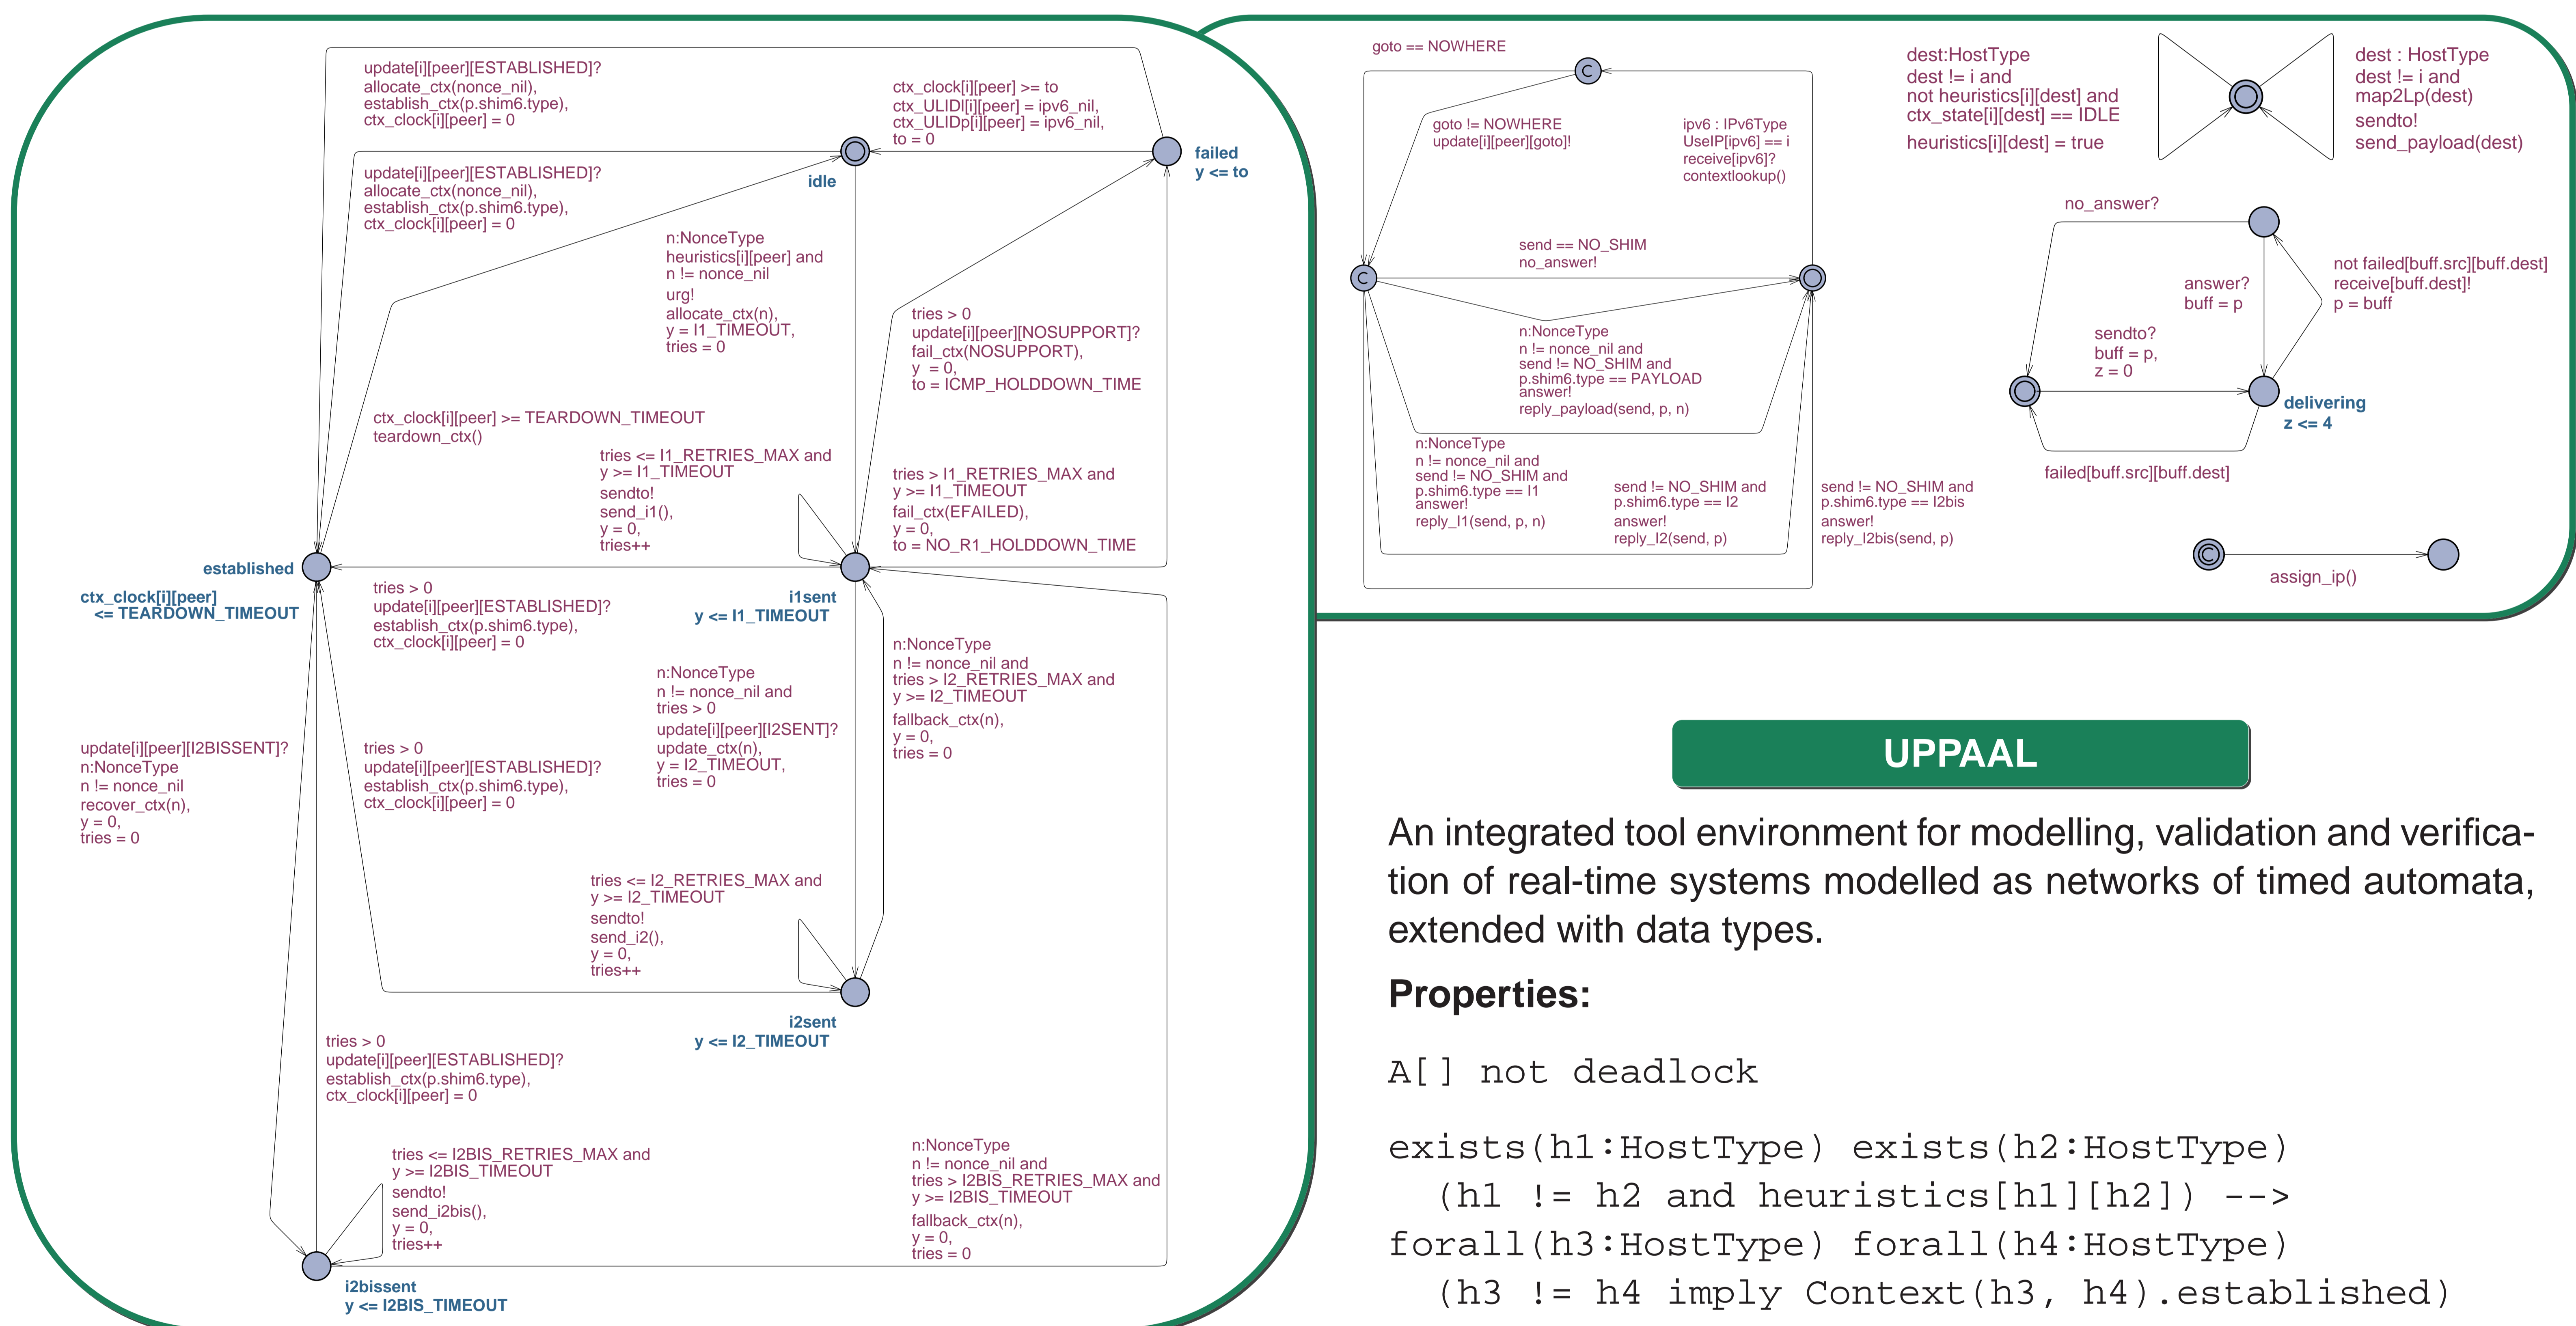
update[i][peer][ESTABLISHED]?
allocate_ctx(nonce_nil),
establish_ctx(p.shim6.type),
ctx_clock[i][peer] = 0

ctx_clock[i][peer] >= to
ctx_ULIDl[i][peer] = ipv6_nil,
ctx_ULIDp[i][peer] = ipv6_nil,
to = 0

failed
y <= to

update[i][peer][ESTABLISHED]?
allocate_ctx(nonce_nil),
establish_ctx(p.shim6.type),
ctx_clock[i][peer] = 0

idle

n:NonceType
heuristics[i][peer] and
n != nonce_nil
urg!
allocate_ctx(n),
y = I1_TIMEOUT,
tries = 0

tries > 0
update[i][peer][NOSUPPORT]?
fail_ctx(NOSUPPORT),
y = 0,
to = ICMP_HOLDDOWN_TIME

ctx_clock[i][peer] >= TEARDOWN_TIMEOUT
teardown_ctx()

tries <= I1_RETRIES_MAX and
y >= I1_TIMEOUT
sendto!
send_i1(),
y = 0,
tries++

tries > I1_RETRIES_MAX and
y >= I1_TIMEOUT
fail_ctx(EFAILED),
y = 0,
to = NO_R1_HOLDDOWN_TIME

established
ctx_clock[i][peer]
<= TEARDOWN_TIMEOUT

tries > 0
update[i][peer][ESTABLISHED]?
establish_ctx(p.shim6.type),
ctx_clock[i][peer] = 0

i1sent
y <= I1_TIMEOUT

n:NonceType
n != nonce_nil and
tries > I2_RETRIES_MAX and
y >= I2_TIMEOUT
fallback_ctx(n),
y = 0,
tries = 0

n:NonceType
n != nonce_nil and
tries > 0
update[i][peer][I2SENT]?
update_ctx(n),
y = I2_TIMEOUT,
tries = 0

update[i][peer][I2BISSENT]?
n:NonceType
n != nonce_nil
recover_ctx(n),
y = 0,
tries = 0

tries > 0
update[i][peer][ESTABLISHED]?
establish_ctx(p.shim6.type),
ctx_clock[i][peer] = 0

tries <= I2_RETRIES_MAX and
y >= I2_TIMEOUT
sendto!
send_i2(),
y = 0,
tries++

i2sent
y <= I2_TIMEOUT

tries > 0
update[i][peer][ESTABLISHED]?
establish_ctx(p.shim6.type),
ctx_clock[i][peer] = 0

tries <= I2BIS_RETRIES_MAX and
y >= I2BIS_TIMEOUT
sendto!
send_i2bis(),
y = 0,
tries++

n:NonceType
n != nonce_nil and
tries > I2BIS_RETRIES_MAX and
y >= I2BIS_TIMEOUT
fallback_ctx(n),
y = 0,
tries = 0

i2bissent
y <= I2BIS_TIMEOUT

goto == NOWHERE

C

goto != NOWHERE
update[i][peer][goto]!

ipv6 : IPv6Type
UseIP[ipv6] == i
receive[ipv6]?
contextlookup()

send == NO_SHIM
no_answer!

C

n:NonceType
n != nonce_nil and
send != NO_SHIM and
p.shim6.type == PAYLOAD
answer!
reply_payload(send, p, n)

n:NonceType
n != nonce_nil and
send != NO_SHIM and
p.shim6.type == I1
answer!
reply_I1(send, p, n)

send != NO_SHIM and
p.shim6.type == I2
answer!
reply_I2(send, p)

send != NO_SHIM and
p.shim6.type == I2bis
answer!
reply_I2bis(send, p)

dest:HostType
dest != i and
not heuristics[i][dest] and
ctx_state[i][dest] == IDLE
heuristics[i][dest] = true

dest : HostType
dest != i and
map2Lp(dest)
sendto!
send_payload(dest)

no_answer?

answer?
buff = p

not failed[buff.src][buff.dest]
receive[buff.dest]!
p = buff

sendto?
buff = p,
z = 0

delivering
z <= 4

failed[buff.src][buff.dest]

C

assign_ip()

UPPAAL

An integrated tool environment for modelling, validation and verification of real-time systems modelled as networks of timed automata, extended with data types.

Properties:

A[] not deadlock

exists(h1:HostType) exists(h2:HostType)
(h1 != h2 and heuristics[h1][h2]) -->
forall(h3:HostType) forall(h4:HostType)
(h3 != h4 imply Context(h3, h4).established)